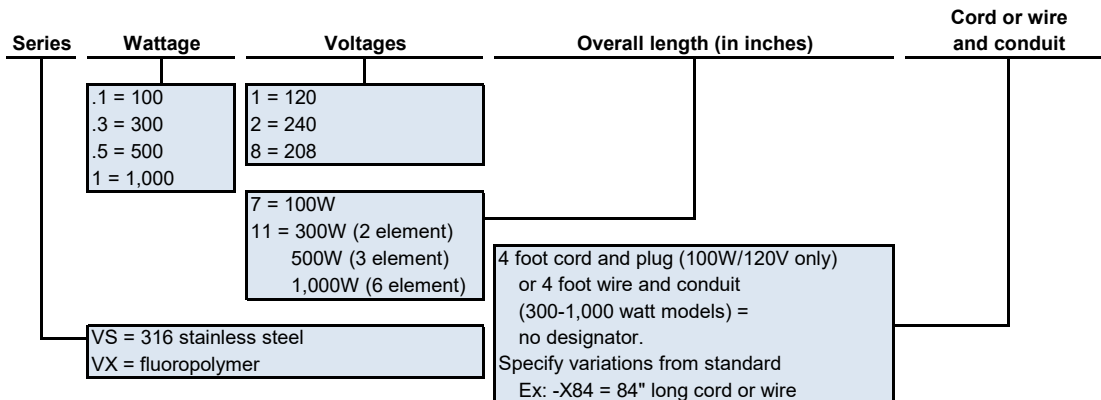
Series

Wattage

Voltages

Overall length (in inches)

Cord or wire and conduit

.1 = 100
.3 = 300
.5 = 500
1 = 1,000

1 = 120
2 = 240
8 = 208

7 = 100W
11 = 300W (2 element)
500W (3 element)
1,000W (6 element)

4 foot cord and plug (100W/120V only) or 4 foot wire and conduit (300-1,000 watt models) = no designator.
Specify variations from standard
Ex: -X84 = 84" long cord or wire

VS = 316 stainless steel
VX = fluoropolymer